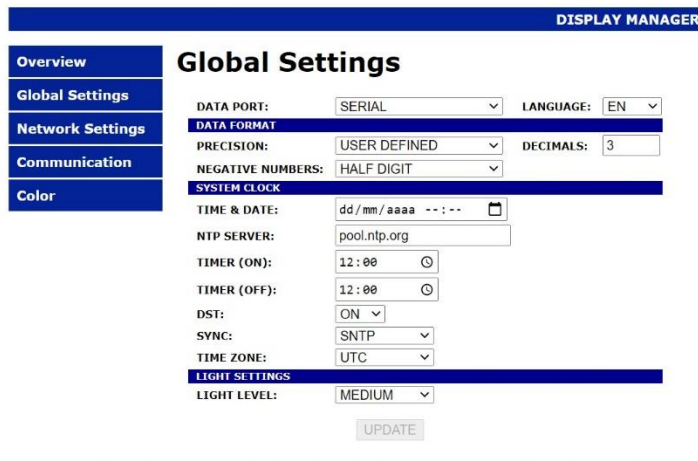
DISPLAY MANAGER

Overview
Global Settings
Network Settings
Communication
Color

Global Settings

DATA PORT: SERIAL
LANGUAGE: EN

DATA FORMAT
PRECISION: USER DEFINED
DECIMALS: 3
NEGATIVE NUMBERS: HALF DIGIT

SYSTEM CLOCK
TIME & DATE: dd/mm/aaaa --:--
NTP SERVER: pool.ntp.org
TIMER (ON): 12:00
TIMER (OFF): 12:00
DST: ON
SYNC: SNTP
TIME ZONE: UTC

LIGHT SETTINGS
LIGHT LEVEL: MEDIUM

UPDATE